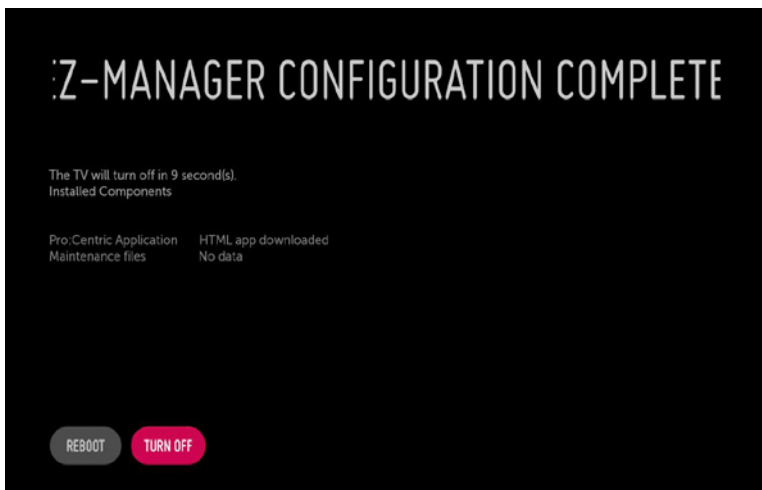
:Z-MANAGER CONFIGURATION COMPLETE

The TV will turn off in 9 second(s).
Installed Components

| Pro:Centric Application | HTML app downloaded |
|---|---|
| Maintenance files | No data |

REBOOT TURN OFF